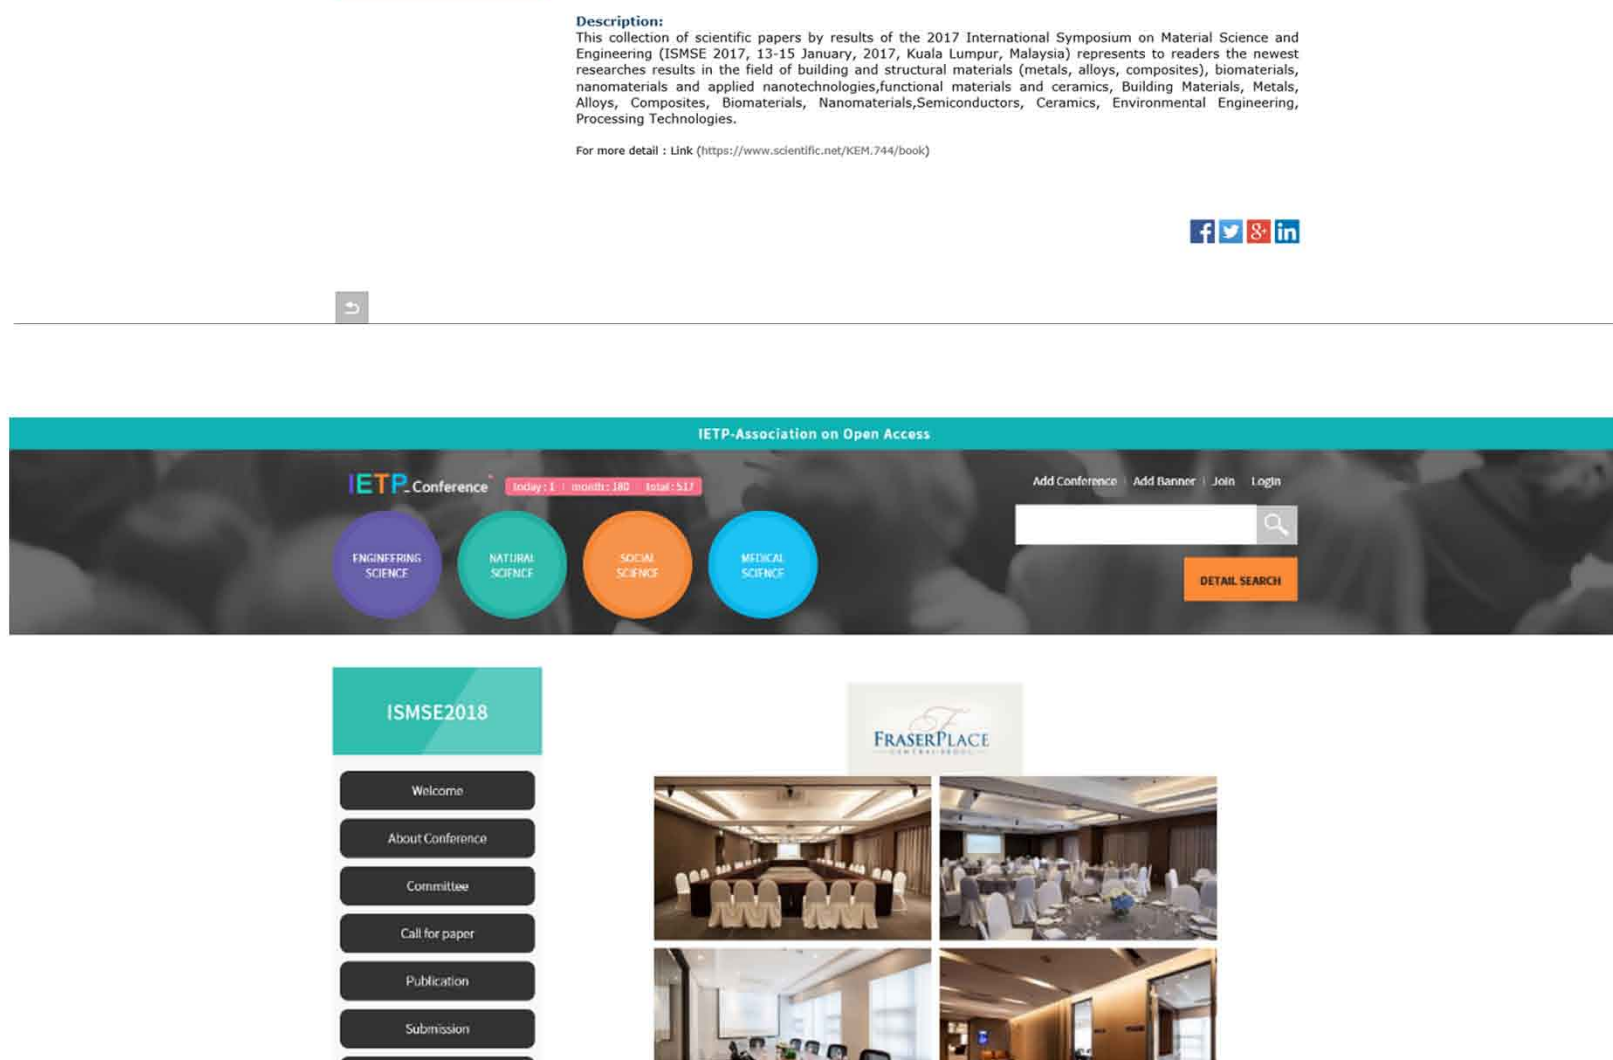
Description:
This collection of scientific papers by results of the 2017 International Symposium on Material Science and Engineering (ISMSE 2017, 13-15 January, 2017, Kuala Lumpur, Malaysia) represents to readers the newest researches results in the field of building and structural materials (metals, alloys, composites), biomaterials, nanomaterials and applied nanotechnologies,functional materials and ceramics, Building Materials, Metals, Alloys, Composites, Biomaterials, Nanomaterials,Semiconductors, Ceramics, Environmental Engineering, Processing Technologies.

For more detail : Link (https://www.scientific.net/KEM.744/book)

IETP-Association on Open Access

IETP Conference today : 1 month : 180 total : 517

Add Conference | Add Banner | Join | Login

ENGINEERING SCIENCE
NATURAL SCIENCE
SOCIAL SCIENCE
MEDICAL SCIENCE

DETAIL SEARCH

ISMSE2018

Welcome
About Conference
Committee
Call for paper
Publication
Submission

FRASERPLACE
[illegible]